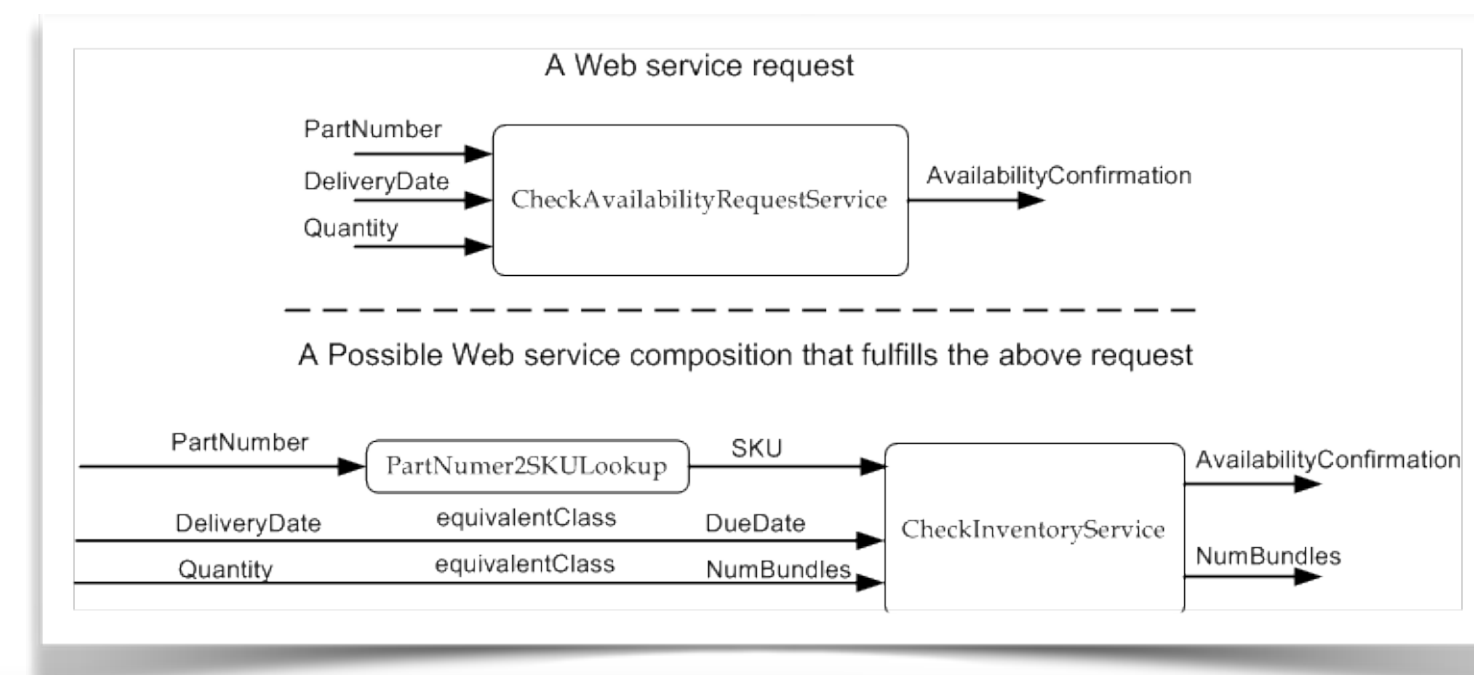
A Web service request

PartNumber
DeliveryDate
Quantity
CheckAvailabilityRequestService
AvailabilityConfirmation

A Possible Web service composition that fulfills the above request

PartNumber
PartNumer2SKULookup
SKU
DeliveryDate
equivalentClass
DueDate
Quantity
equivalentClass
NumBundles
CheckInventoryService
AvailabilityConfirmation
NumBundles